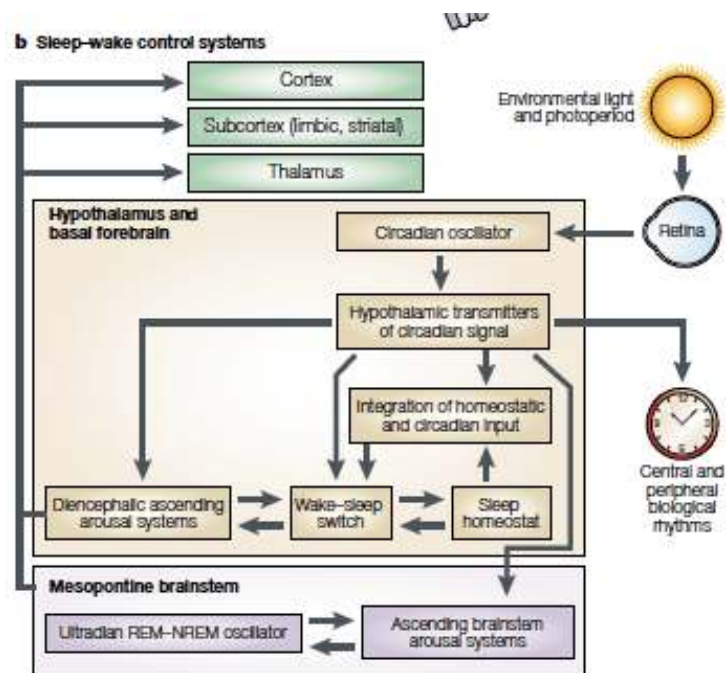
b Sleep–wake control systems

Cortex

Subcortex (limbic, striatal)

Thalamus

Environmental light and photoperiod

Retina

Hypothalamus and basal forebrain

Circadian oscillator

Hypothalamic transmitters of circadian signal

Integration of homeostatic and circadian input

Central and peripheral biological rhythms

Diencephalic ascending arousal systems

Wake–sleep switch

Sleep homeostat

Mesopontine brainstem

Ultradian REM–NREM oscillator

Ascending brainstem arousal systems